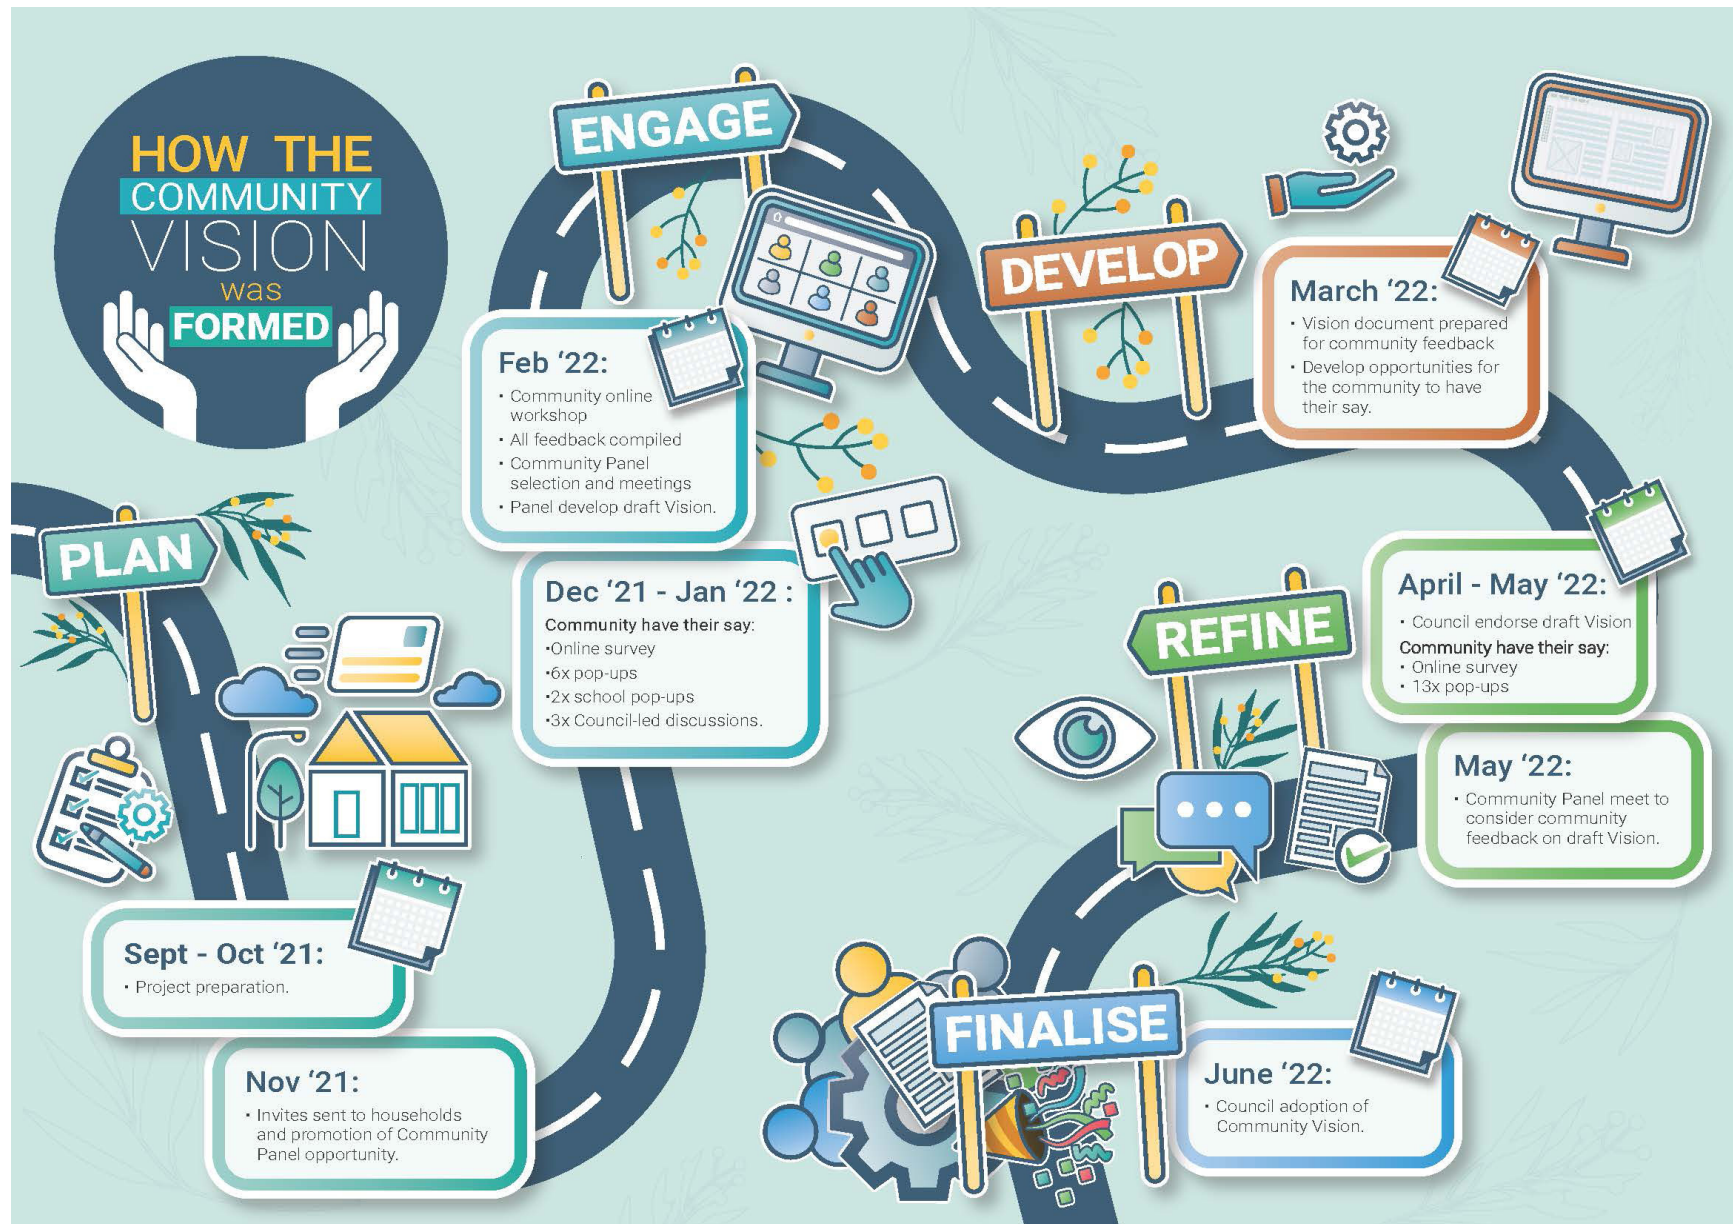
HOW THE COMMUNITY VISION was FORMED

PLAN

Sept - Oct '21:
• Project preparation.

Nov '21:
• Invites sent to households and promotion of Community Panel opportunity.

ENGAGE

Dec '21 - Jan '22 :
Community have their say:
•Online survey
•6x pop-ups
•2x school pop-ups
•3x Council-led discussions.

Feb '22:
• Community online workshop
• All feedback compiled
• Community Panel selection and meetings
• Panel develop draft Vision.

DEVELOP

March '22:
• Vision document prepared for community feedback
• Develop opportunities for the community to have their say.

REFINE

April - May '22:
• Council endorse draft Vision
Community have their say:
• Online survey
• 13x pop-ups

May '22:
• Community Panel meet to consider community feedback on draft Vision.

FINALISE

June '22:
• Council adoption of Community Vision.